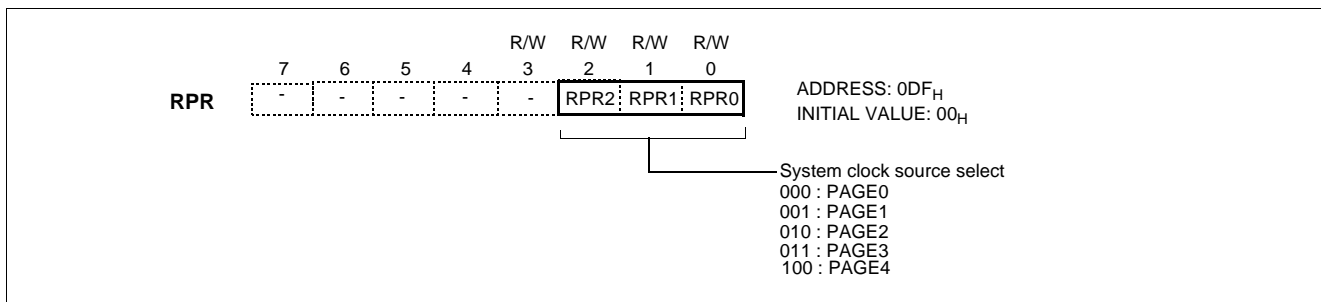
R/W R/W R/W R/W
7 6 5 4 3 2 1 0

RPR

| - | - | - | - | - | RPR2 | RPR1 | RPR0 |
|---|---|---|---|---|---|---|---|

ADDRESS: $0DF_H$
INITIAL VALUE: $00_H$

System clock source select
000 : PAGE0
001 : PAGE1
010 : PAGE2
011 : PAGE3
100 : PAGE4